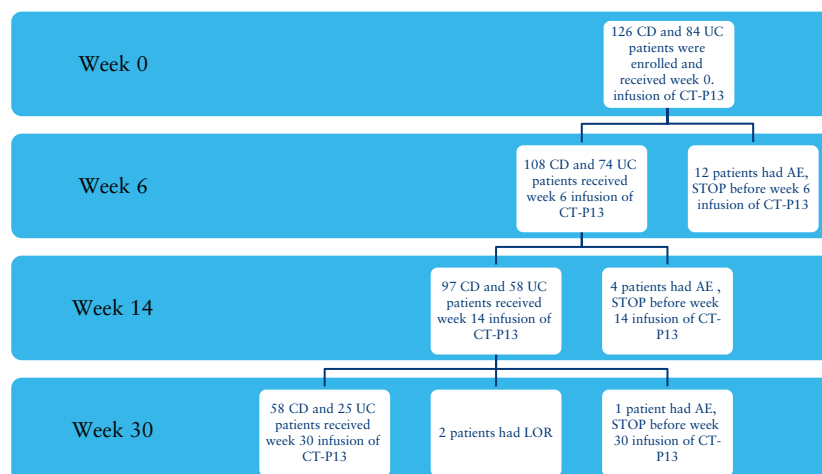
Week 0

126 CD and 84 UC patients were enrolled and received week 0. infusion of CT-P13

Week 6

108 CD and 74 UC patients received week 6 infusion of CT-P13

12 patients had AE, STOP before week 6 infusion of CT-P13

Week 14

97 CD and 58 UC patients received week 14 infusion of CT-P13

4 patients had AE , STOP before week 14 infusion of CT-P13

Week 30

58 CD and 25 UC patients received week 30 infusion of CT-P13

2 patients had LOR

1 patient had AE, STOP before week 30 infusion of CT-P13